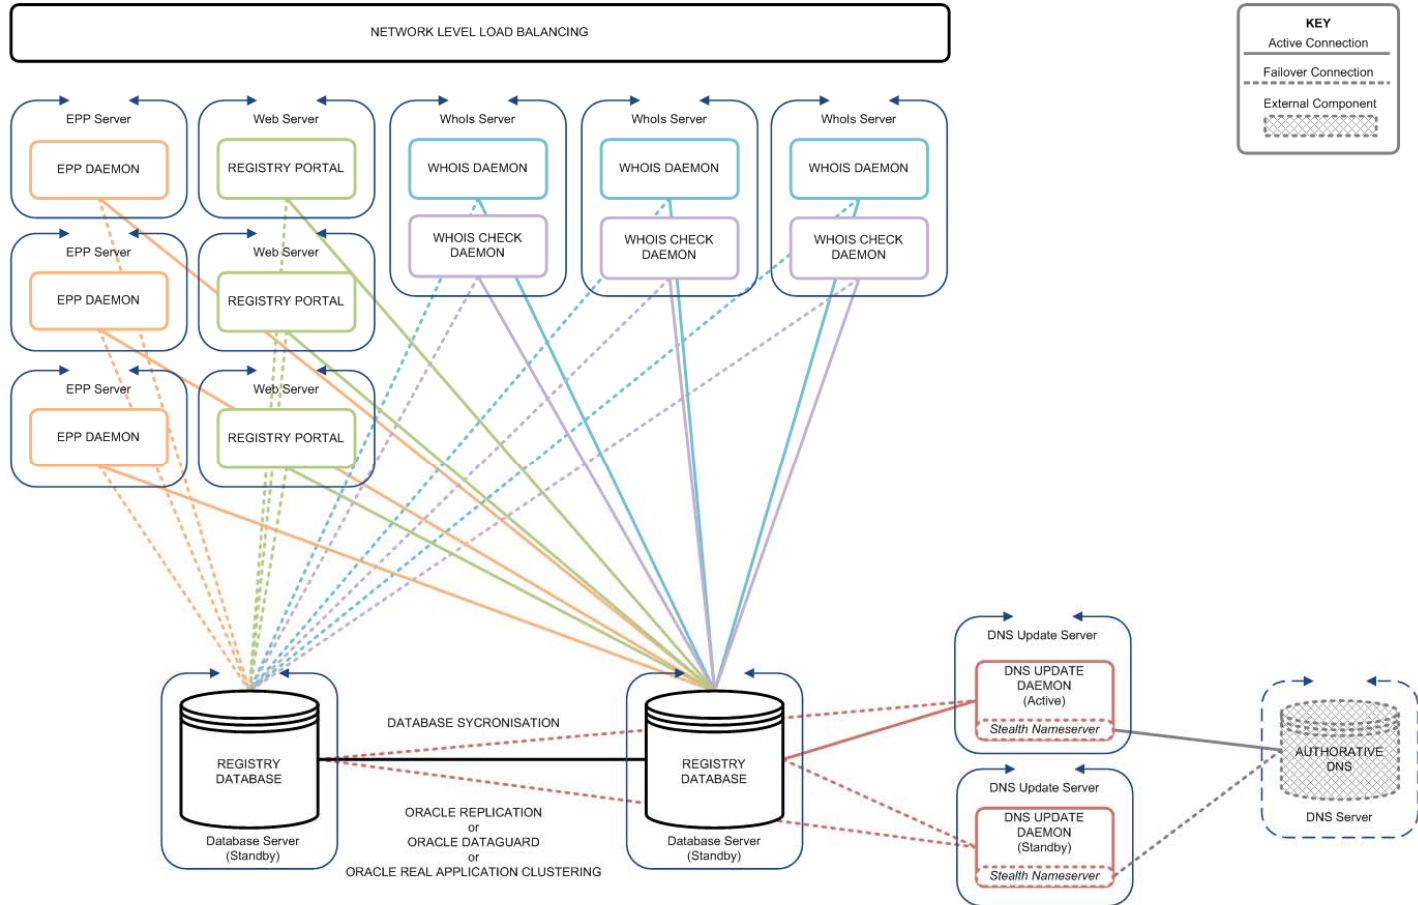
NETWORK LEVEL LOAD BALANCING

KEY
Active Connection
Failover Connection
External Component

EPP Server
EPP DAEMON

Web Server
REGISTRY PORTAL

WhoIs Server
WHOIS DAEMON
WHOIS CHECK DAEMON

WhoIs Server
WHOIS DAEMON
WHOIS CHECK DAEMON

WhoIs Server
WHOIS DAEMON
WHOIS CHECK DAEMON

EPP Server
EPP DAEMON

Web Server
REGISTRY PORTAL

EPP Server
EPP DAEMON

Web Server
REGISTRY PORTAL

DNS Update Server
DNS UPDATE DAEMON (Active)
Stealth Nameserver

REGISTRY DATABASE
Database Server (Standby)

DATABASE SYCRONISATION

REGISTRY DATABASE
Database Server (Standby)

AUTHORATIVE DNS
DNS Server

ORACLE REPLICATION
or
ORACLE DATAGUARD
or
ORACLE REAL APPLICATION CLUSTERING

DNS Update Server
DNS UPDATE DAEMON (Standby)
Stealth Nameserver